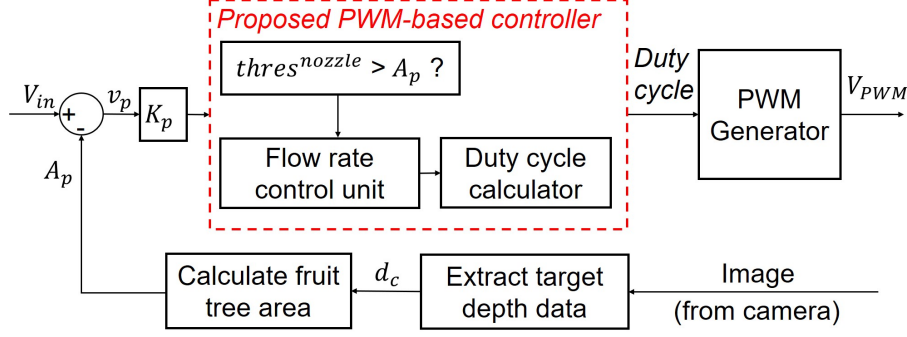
Proposed PWM-based controller

$V_{in}$

+

-

$v_p$

$K_p$

$A_p$

$thres^{nozzle} > A_p$ ?

Flow rate control unit

Duty cycle calculator

Duty cycle

PWM Generator

$V_{PWM}$

Calculate fruit tree area

$d_c$

Extract target depth data

Image (from camera)